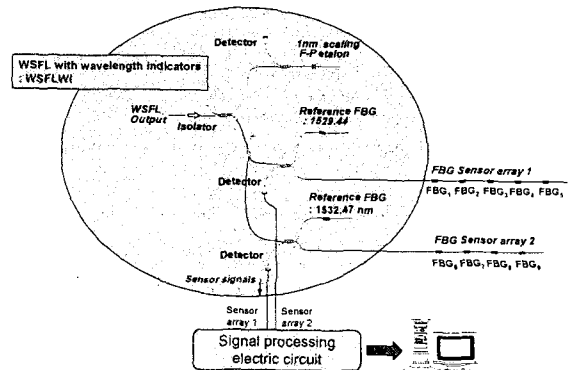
WSFL with wavelength indicators : WSFLWI

Detector

1nm scaling F-P etalon

WSFL Output

Isolator

Reference FBG : 1529.44

FBG Sensor array 1

FBG, FBG, FBG, FBG, FBG,

Detector

Reference FBG : 1532.47 nm

Detector

FBG Sensor array 2

FBG, FBG, FBG, FBG, FBG,

Sensor signals

Sensor array 1

Sensor array 2

Signal processing electric circuit